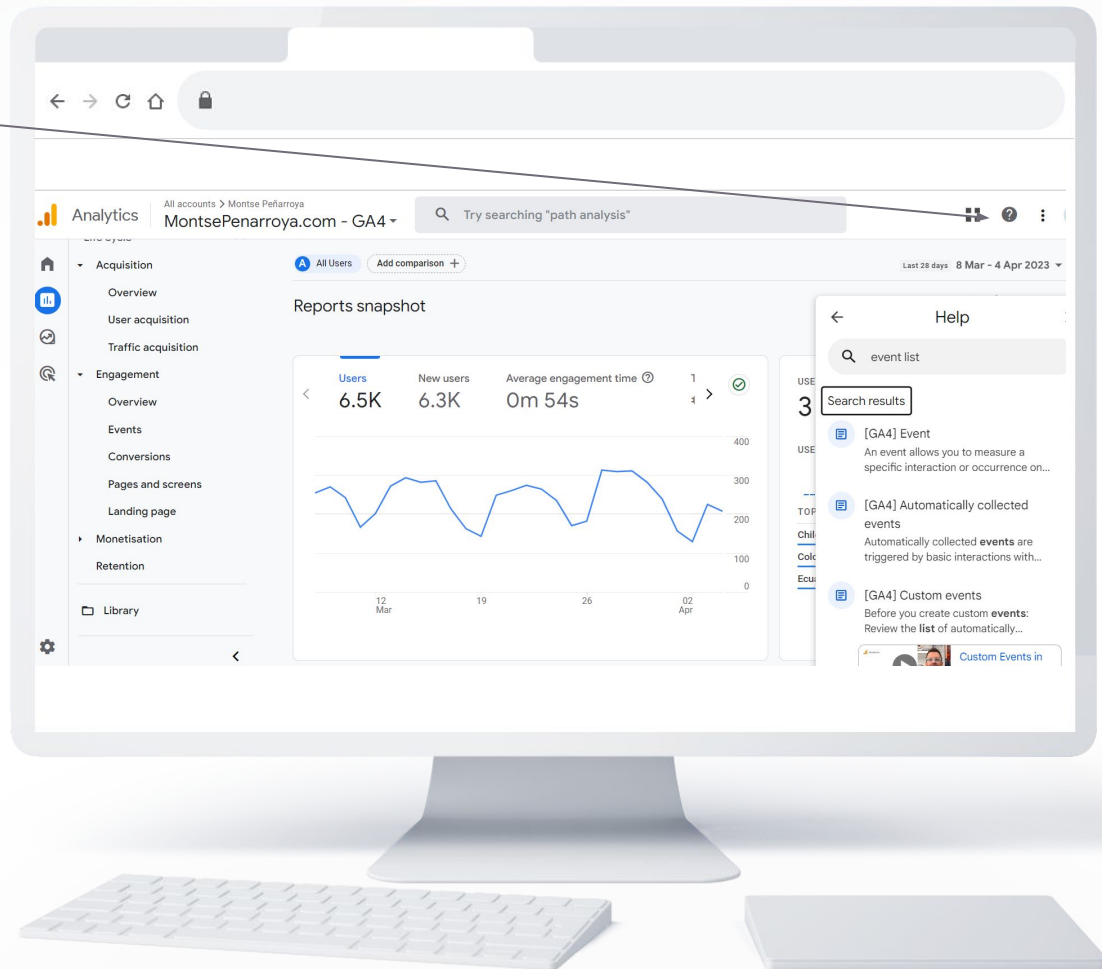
Analytics All accounts > Montse Peñarroya MontsePenarroya.com - GA4 ▾

Try searching "path analysis"

Acquisition
Overview
User acquisition
Traffic acquisition
Engagement
Overview
Events
Conversions
Pages and screens
Landing page
Monetisation
Retention

Library

A All Users Add comparison +

Last 28 days 8 Mar - 4 Apr 2023 ▾

Reports snapshot

Users 6.5K
New users 6.3K
Average engagement time 0m 54s

400
300
200
100
0

12 Mar
19
26
02 Apr

USE
3
USE
TOP
Chil
Colo
Ecu

Help

event list

Search results

[GA4] Event
An event allows you to measure a specific interaction or occurrence on...

[GA4] Automatically collected events
Automatically collected **events** are triggered by basic interactions with...

[GA4] Custom events
Before you create custom **events**: Review the **list** of automatically...

Custom Events in